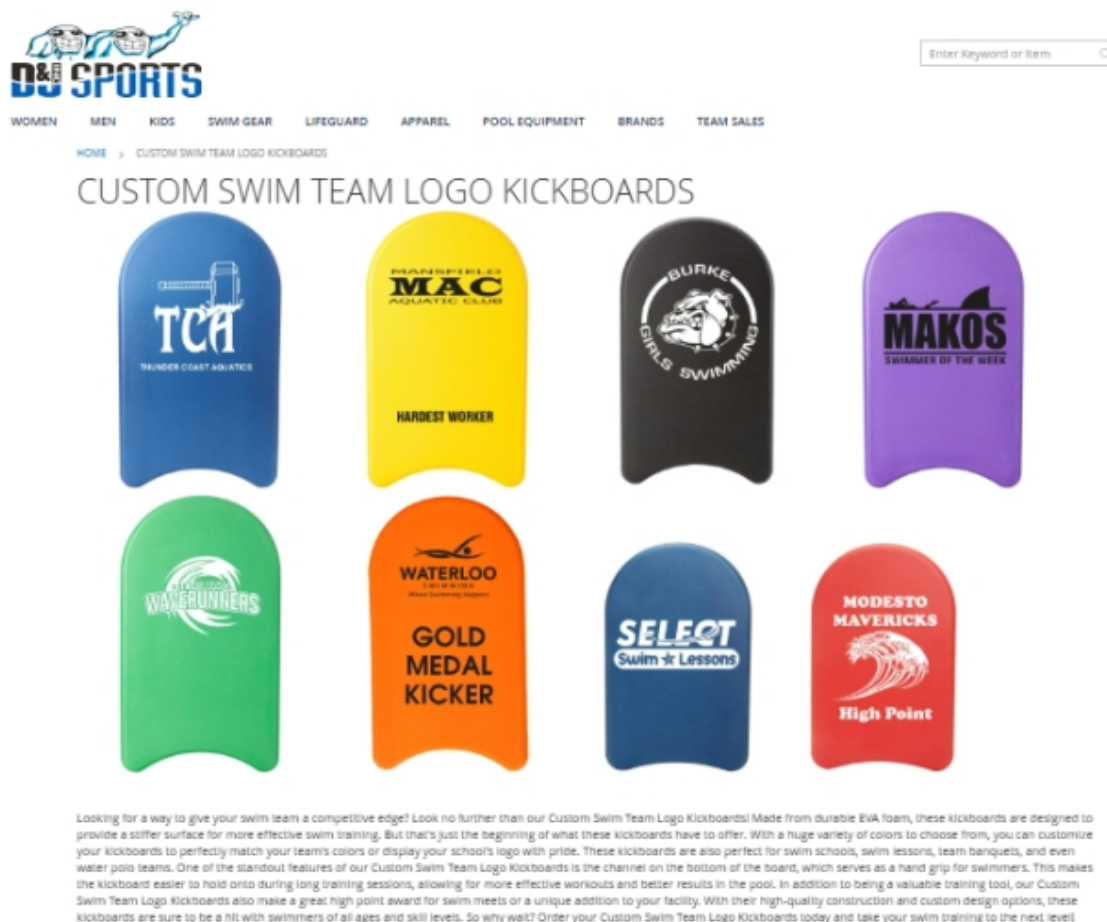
D&J SPORTS

Enter Keyword or Item

WOMEN MEN KIDS SWIM GEAR LIFEGUARD APPAREL POOL EQUIPMENT BRANDS TEAM SALES

HOME > CUSTOM SWIM TEAM LOGO KICKBOARDS

CUSTOM SWIM TEAM LOGO KICKBOARDS

TCA
THUNDER COAST AQUATICS

MANSFIELD
MAC
AQUATIC CLUB
HARDEST WORKER

BURKE
GIRLS SWIMMING

MAKOS
SWIMMER OF THE WEEK

WAVERUNNERS

WATERLOO
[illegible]
GOLD
MEDAL
KICKER

SELECT
Swim ★ Lessons

MODESTO
MAVERICKS
High Point

Looking for a way to give your swim team a competitive edge? Look no further than our Custom Swim Team Logo Kickboards! Made from durable EVA foam, these kickboards are designed to provide a stiffer surface for more effective swim training. But that's just the beginning of what these kickboards have to offer. With a huge variety of colors to choose from, you can customize your kickboards to perfectly match your team's colors or display your school's logo with pride. These kickboards are also perfect for swim schools, swim lessons, team banquets, and even water polo teams. One of the standout features of our Custom Swim Team Logo Kickboards is the channel on the bottom of the board, which serves as a hand grip for swimmers. This makes the kickboard easier to hold onto during long training sessions, allowing for more effective workouts and better results in the pool. In addition to being a valuable training tool, our Custom Swim Team Logo Kickboards also make a great high point award for swim meets or a unique addition to your facility. With their high-quality construction and custom design options, these kickboards are sure to be a hit with swimmers of all ages and skill levels. So why wait? Order your Custom Swim Team Logo Kickboards today and take your swim training to the next level